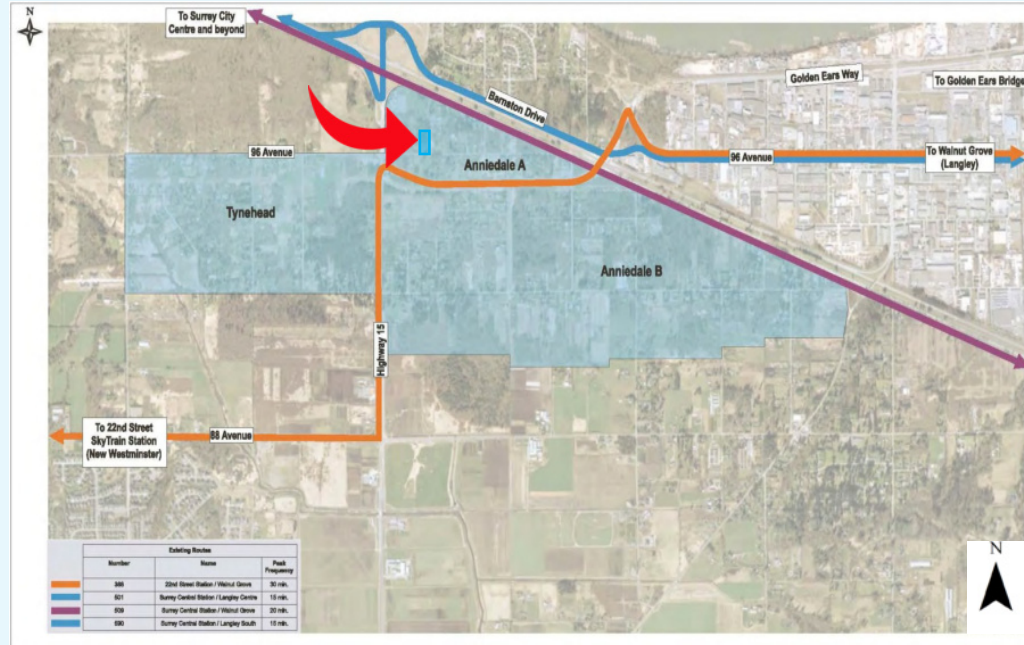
N

To Surrey City Centre and beyond

Golden Ears Way

To Golden Ears Bridge

Barnston Drive

96 Avenue

Anniedale A

96 Avenue

To Walnut Grove (Langley)

Tynehead

Anniedale B

Highway 15

To 22nd Street SkyTrain Station (New Westminster)

88 Avenue

Existing Routes

| | Number | Name | Peak Frequency |
|---|---|---|---|
| | 388 | 22nd Street Station / Walnut Grove | 30 min. |
| | 501 | Surrey Central Station / Langley Centre | 15 min. |
| | 509 | Surrey Central Station / Walnut Grove | 20 min. |
| | 590 | Surrey Central Station / Langley South | 15 min. |

N